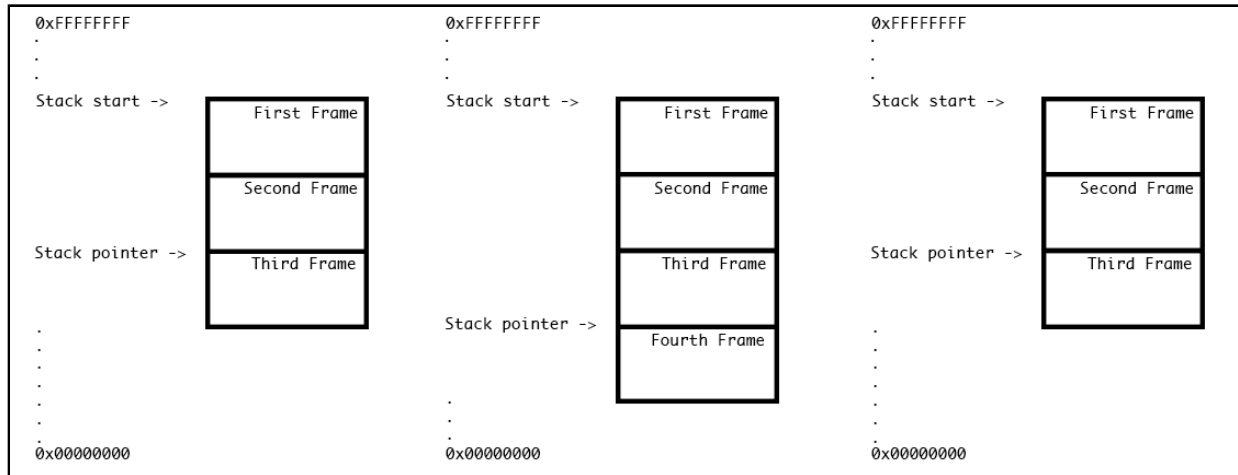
0xFFFFFFFF
.
.
Stack start ->
First Frame
Second Frame
Stack pointer ->
Third Frame
.
.
.
.
.
.
0x00000000

0xFFFFFFFF
.
.
Stack start ->
First Frame
Second Frame
Third Frame
Stack pointer ->
Fourth Frame
.
.
.
0x00000000

0xFFFFFFFF
.
.
Stack start ->
First Frame
Second Frame
Stack pointer ->
Third Frame
.
.
.
.
.
.
0x00000000